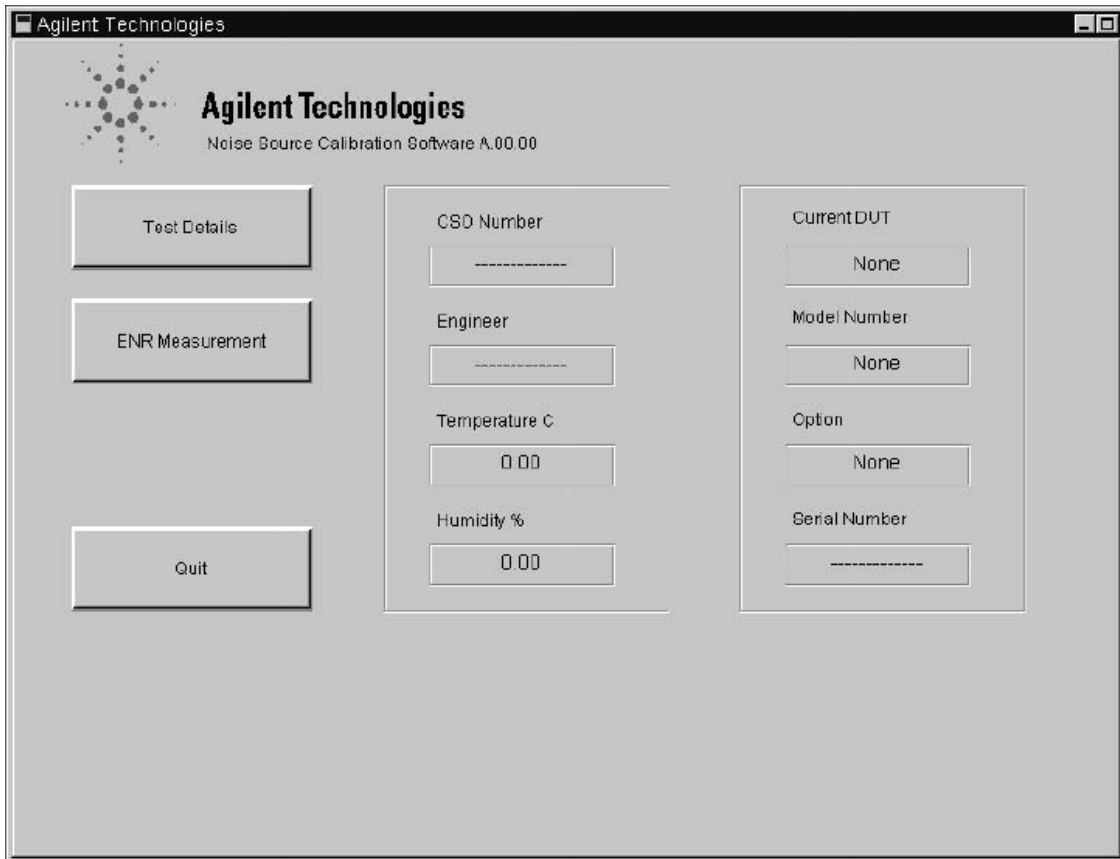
Agilent Technologies

Agilent Technologies
Noise Source Calibration Software A.00.00

Test Details

ENR Measurement

Quit

CSD Number
-------------

Engineer
-------------

Temperature C
0.00

Humidity %
0.00

Current DUT
None

Model Number
None

Option
None

Serial Number
-------------